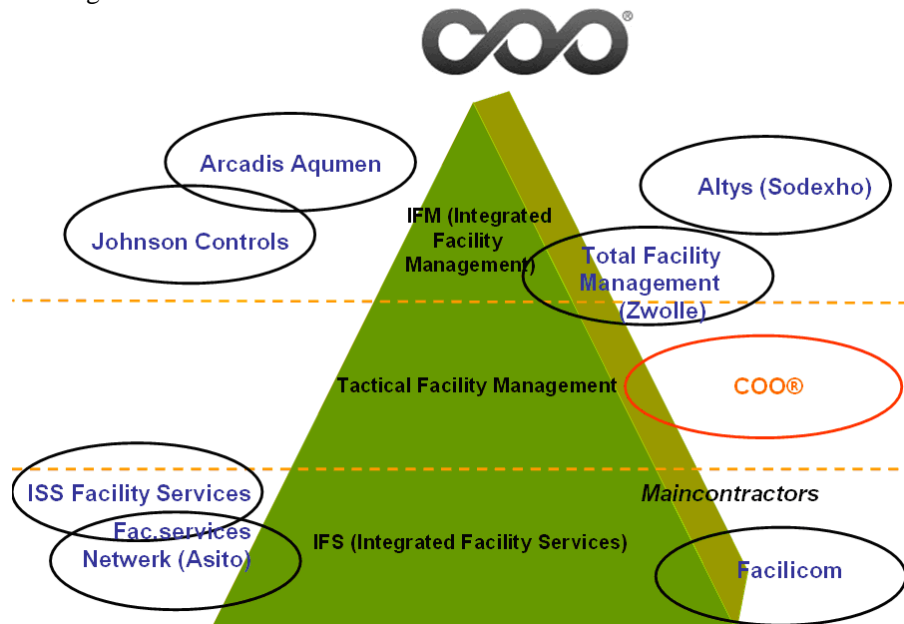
COO®

Arcadis Aqumen

Johnson Controls

IFM (Integrated Facility Management)

Altys (Sodexho)

Total Facility Management (Zwolle)

Tactical Facility Management

COO®

ISS Facility Services

Fac.services Netwerk (Asito)

IFS (Integrated Facility Services)

Maincontractors

Facilicom